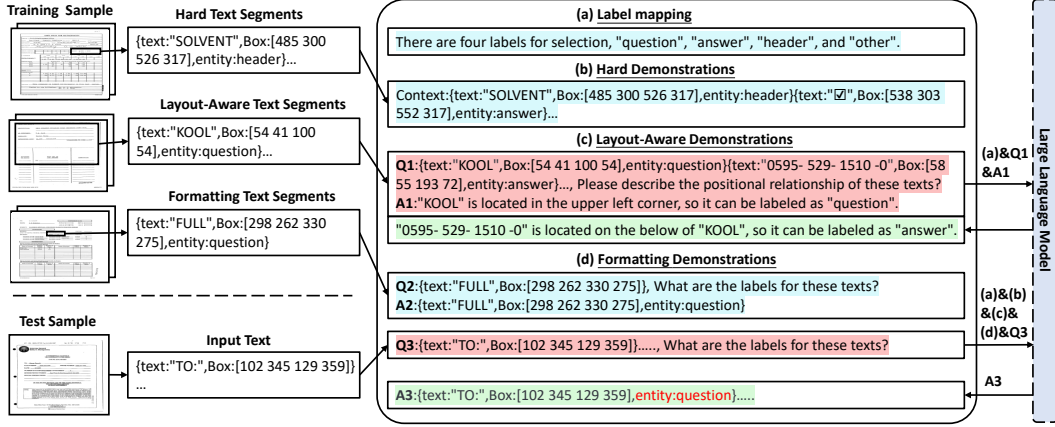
Training Sample

Hard Text Segments

{text:"SOLVENT",Box:[485 300 526 317],entity:header}...

Layout-Aware Text Segments

{text:"KOOL",Box:[54 41 100 54],entity:question}...

Formatting Text Segments

{text:"FULL",Box:[298 262 330 275],entity:question}

Test Sample

Input Text

{text:"TO:",Box:[102 345 129 359]}
...

(a) Label mapping

There are four labels for selection, "question", "answer", "header", and "other".

(b) Hard Demonstrations

Context:{text:"SOLVENT",Box:[485 300 526 317],entity:header}{text:"☑",Box:[538 303 552 317],entity:answer}...

(c) Layout-Aware Demonstrations

Q1:{text:"KOOL",Box:[54 41 100 54],entity:question}{text:"0595- 529- 1510 -0",Box:[58 55 193 72],entity:answer}..., Please describe the positional relationship of these texts?
A1:"KOOL" is located in the upper left corner, so it can be labeled as "question".

"0595- 529- 1510 -0" is located on the below of "KOOL", so it can be labeled as "answer".

(d) Formatting Demonstrations

Q2:{text:"FULL",Box:[298 262 330 275]}, What are the labels for these texts?
A2:{text:"FULL",Box:[298 262 330 275],entity:question}

Q3:{text:"TO:",Box:[102 345 129 359]}....., What are the labels for these texts?

A3:{text:"TO:",Box:[102 345 129 359],entity:question}.....

(a)&Q1 &A1

(a)&(b) &(c)& (d)&Q3

A3

Large Language Model